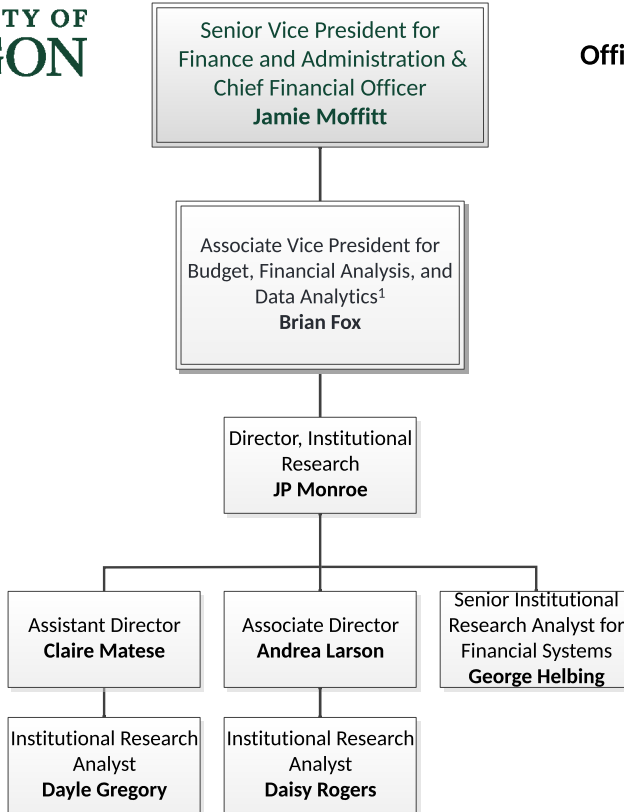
TY OF
GON

Offi

Senior Vice President for Finance and Administration & Chief Financial Officer
**Jamie Moffitt**

Associate Vice President for Budget, Financial Analysis, and Data Analytics$^1$
**Brian Fox**

Director, Institutional Research
**JP Monroe**

Assistant Director
**Claire Matese**

Associate Director
**Andrea Larson**

Senior Institutional Research Analyst for Financial Systems
**George Helbing**

Institutional Research Analyst
**Dayle Gregory**

Institutional Research Analyst
**Daisy Rogers**